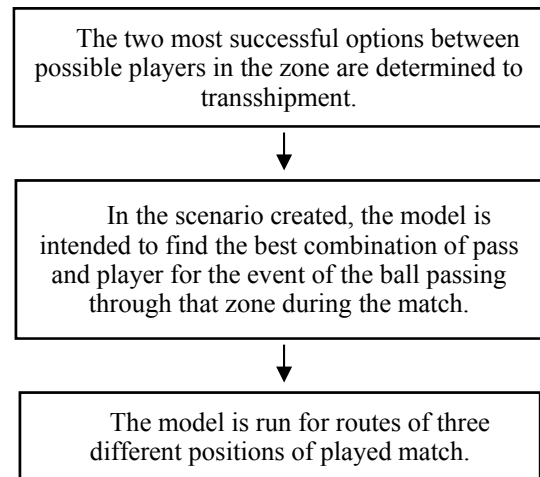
The two most successful options between possible players in the zone are determined to transshipment.

In the scenario created, the model is intended to find the best combination of pass and player for the event of the ball passing through that zone during the match.

The model is run for routes of three different positions of played match.